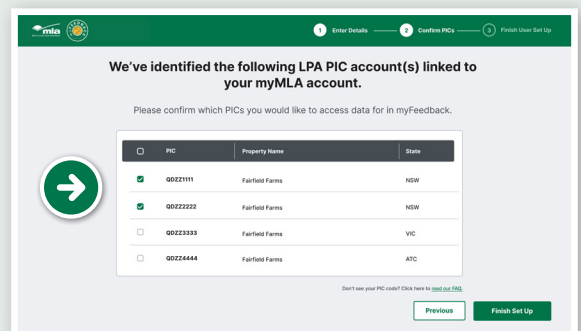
mla

1 Enter Details 2 Confirm PICs 3 Finish User Set Up

We've identified the following LPA PIC account(s) linked to your myMLA account.

Please confirm which PICs you would like to access data for in myFeedback.

| | PIC | Property Name | State |
|---|---|---|---|
| ☑ | QDZZ1111 | Fairfield Farms | NSW |
| ☑ | QDZZ2222 | Fairfield Farms | NSW |
| ☐ | QDZZ3333 | Fairfield Farms | VIC |
| ☐ | QDZZ4444 | Fairfield Farms | ATC |

Don't see your PIC code? Click here to read our FAQ.

Previous Finish Set Up